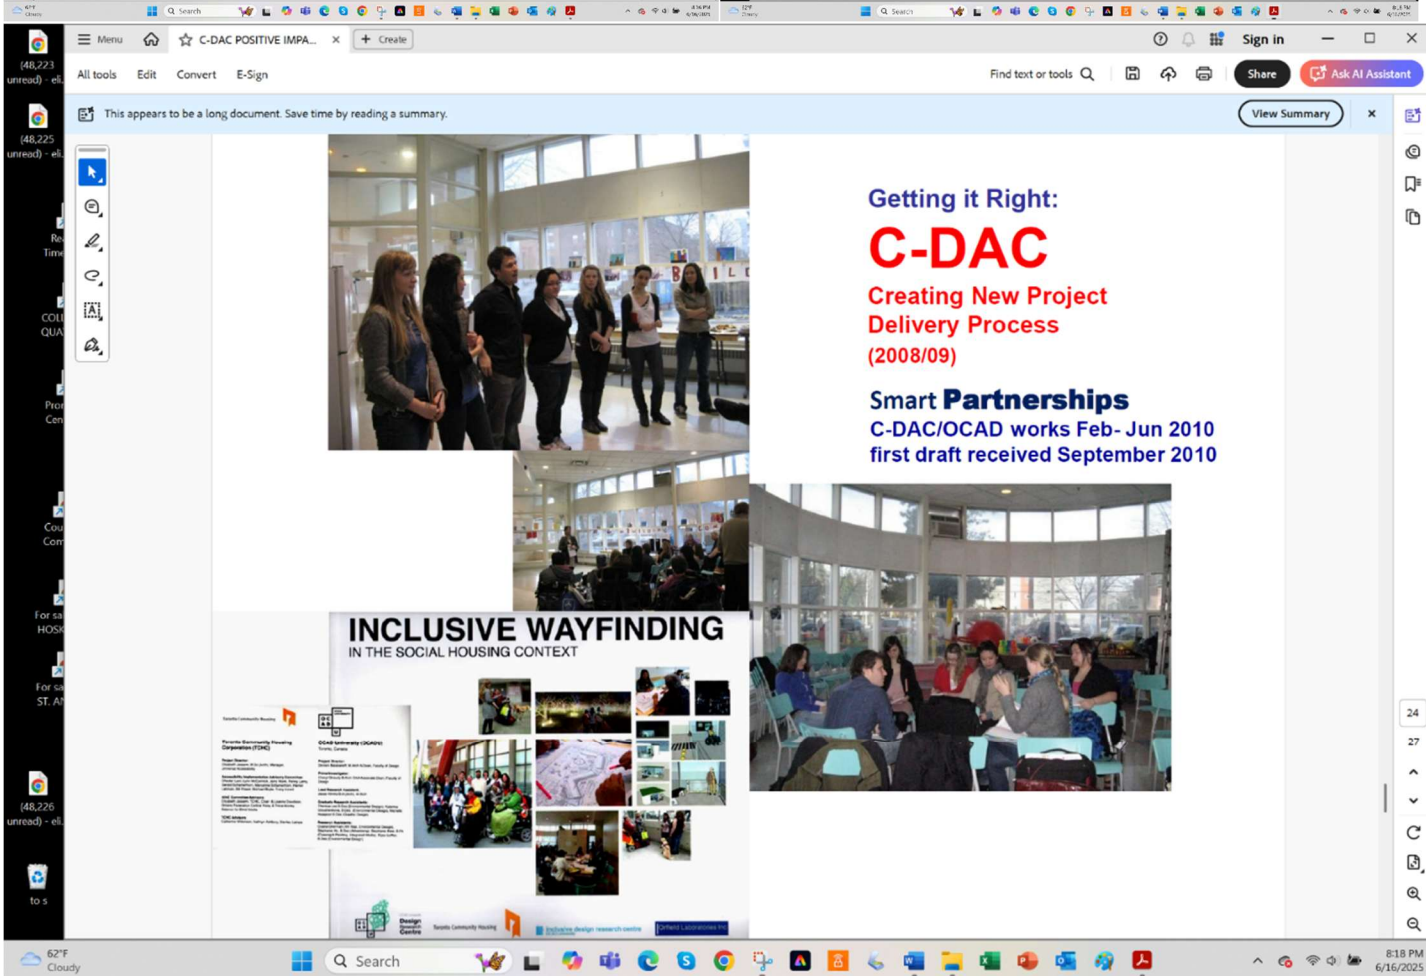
(48,223 unread) - eli

(48,225 unread) - eli

Menu

C-DAC POSITIVE IMPA...

Create

Sign in

All tools Edit Convert E-Sign

Find text or tools

Share

Ask AI Assistant

This appears to be a long document. Save time by reading a summary.

View Summary

Getting it Right:

C-DAC

Creating New Project Delivery Process (2008/09)

Smart Partnerships

C-DAC/OCAD works Feb- Jun 2010
first draft received September 2010

INCLUSIVE WAYFINDING
IN THE SOCIAL HOUSING CONTEXT

Toronto Community Housing Corporation (TCHC)

OCAD University (OCADU)

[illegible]

Toronto Community Housing

Inclusive design research centre

24

27

(48,226 unread) - eli

62°F Cloudy

Search

8:18 PM 6/16/2025